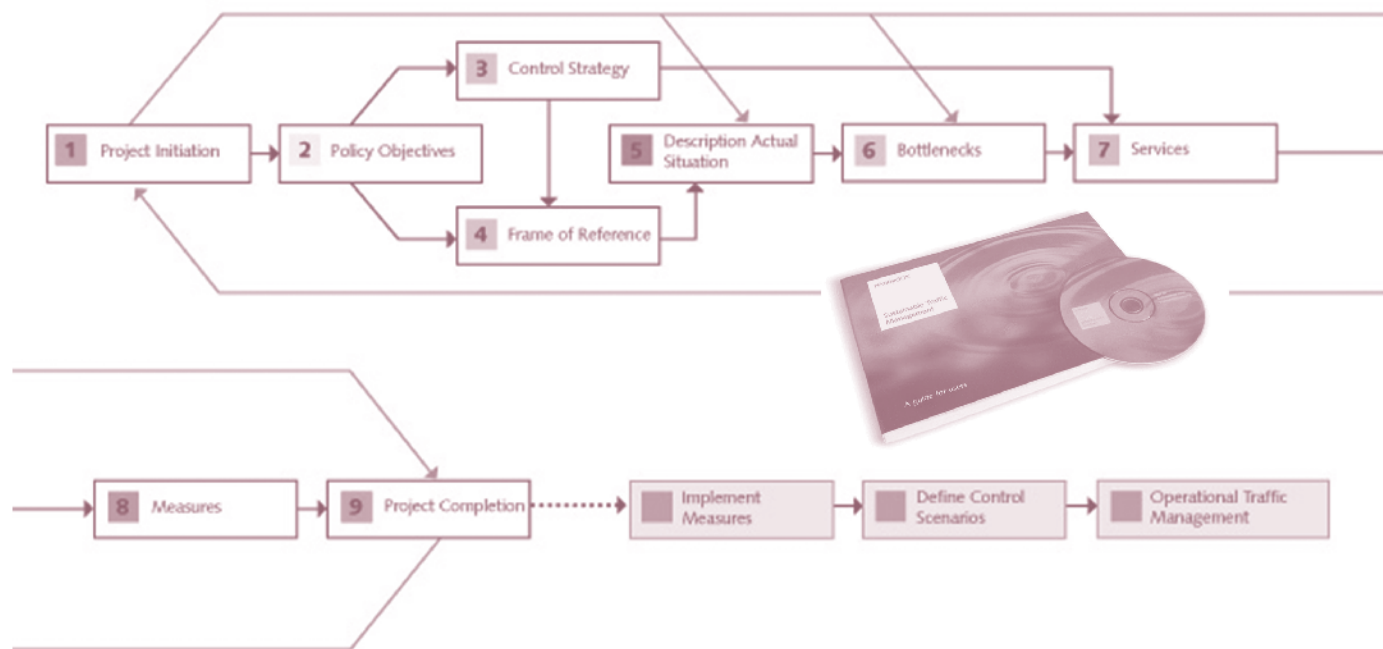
3 Control Strategy

1 Project Initiation

2 Policy Objectives

5 Description Actual Situation

6 Bottlenecks

7 Services

4 Frame of Reference

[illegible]

Sustainable Traffic Management

A guide for users

8 Measures

9 Project Completion

Implement Measures

Define Control Scenarios

Operational Traffic Management